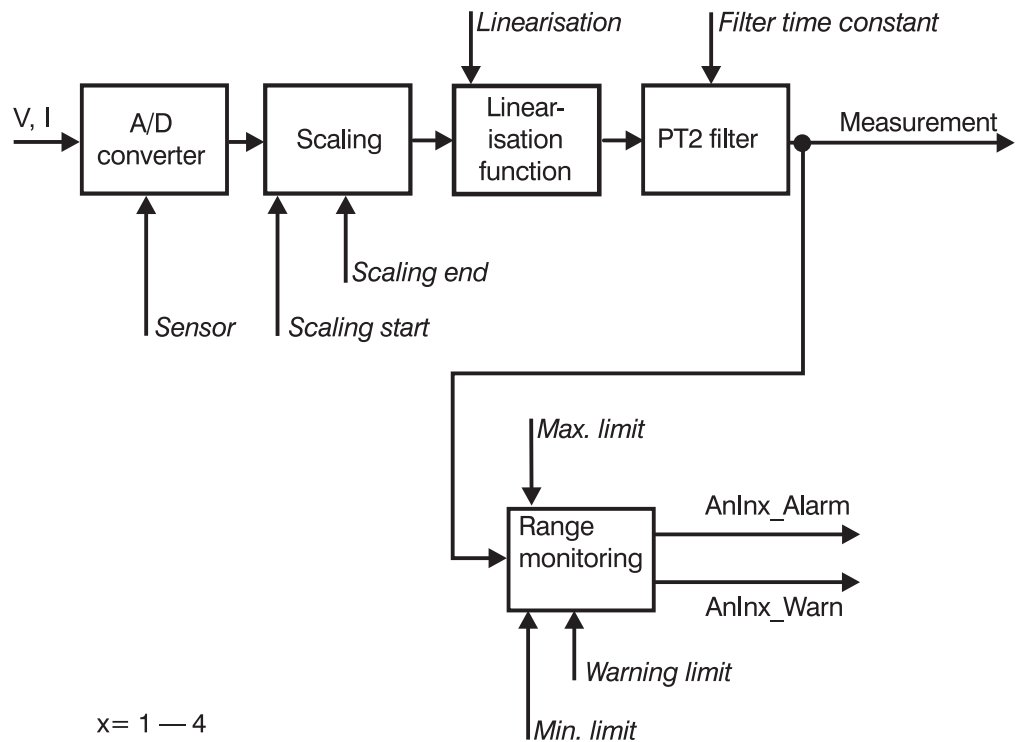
Linearisation

Filter time constant

V, I

A/D converter

Scaling

Linearisation function

PT2 filter

Measurement

Scaling end

Sensor

Scaling start

Max. limit

Range monitoring

AnInx_Alarm

AnInx_Warn

Warning limit

Min. limit

x= 1 — 4